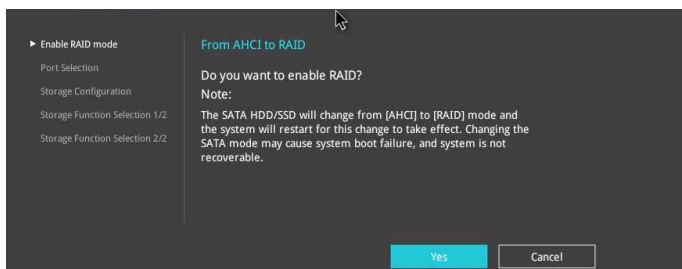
► Enable RAID mode
Port Selection
Storage Configuration
Storage Function Selection 1/2
Storage Function Selection 2/2

From AHCI to RAID

Do you want to enable RAID?
Note:

The SATA HDD/SSD will change from [AHCI] to [RAID] mode and the system will restart for this change to take effect. Changing the SATA mode may cause system boot failure, and system is not recoverable.

Yes
Cancel